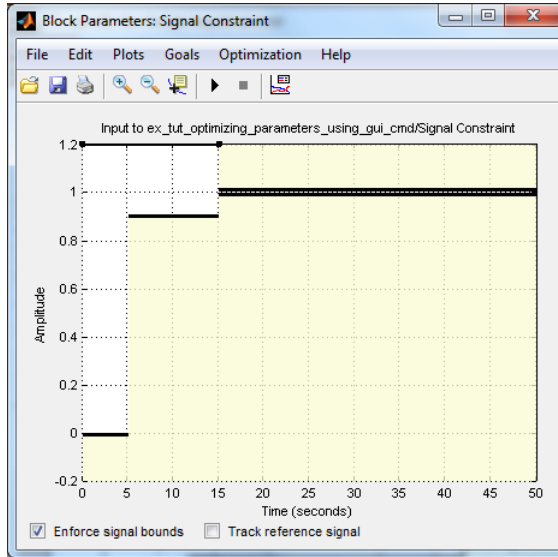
Block Parameters: Signal Constraint

File Edit Plots Goals Optimization Help

Input to ex_tut_optimizing_parameters_using_gui_cmd/Signal Constraint

1.2
1
0.8
0.6
0.4
0.2
0
-0.2

Amplitude

0 5 10 15 20 25 30 35 40 45 50

Time (seconds)

Enforce signal bounds Track reference signal